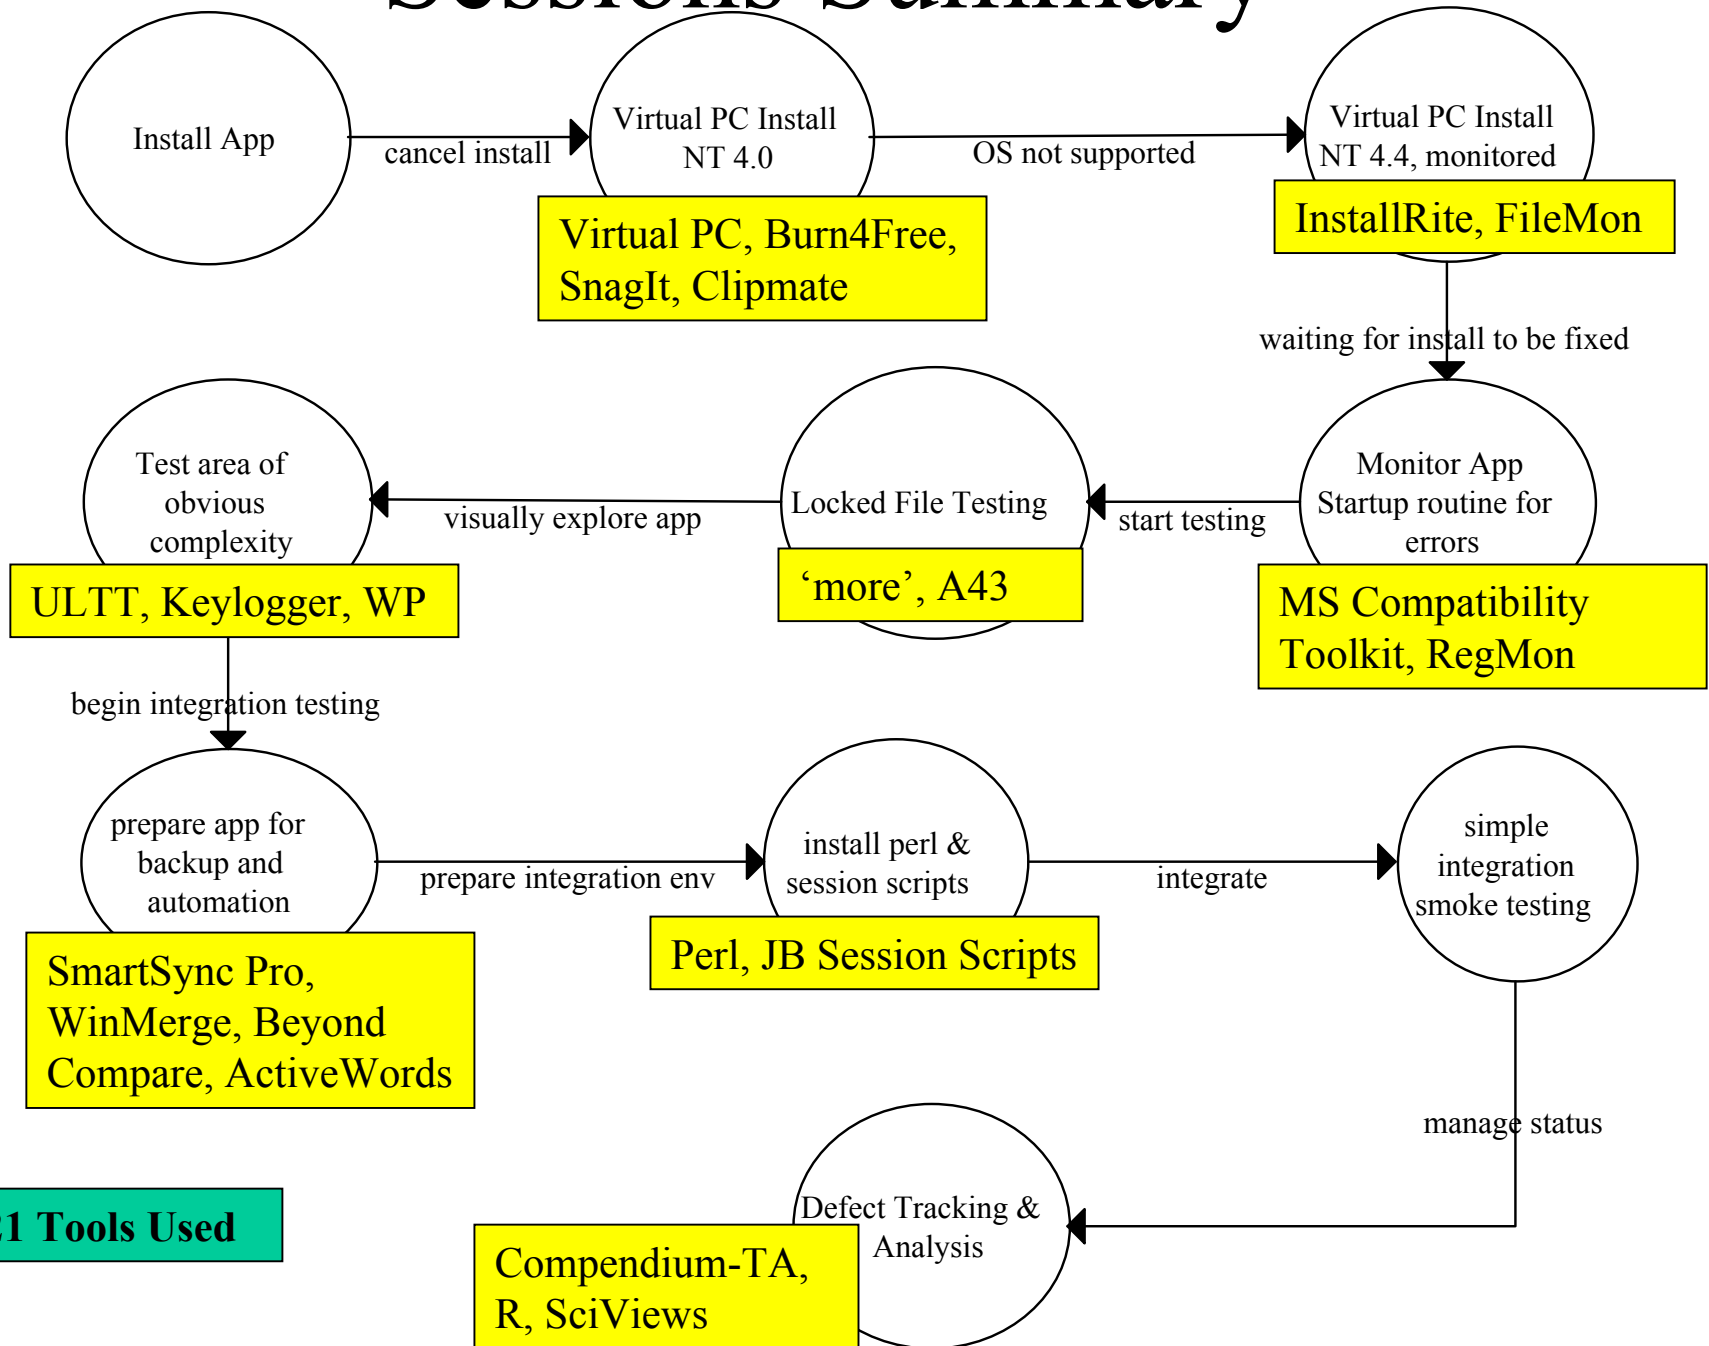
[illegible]

Install App

cancel install

Virtual PC Install NT 4.0

Virtual PC, Burn4Free, SnagIt, Clipmate

OS not supported

Virtual PC Install NT 4.4, monitored

InstallRite, FileMon

waiting for install to be fixed

Monitor App Startup routine for errors

MS Compatibility Toolkit, RegMon

start testing

Locked File Testing

‘more’, A43

visually explore app

Test area of obvious complexity

ULTT, Keylogger, WP

begin integration testing

prepare app for backup and automation

SmartSync Pro, WinMerge, Beyond Compare, ActiveWords

prepare integration env

install perl & session scripts

Perl, JB Session Scripts

integrate

simple integration smoke testing

manage status

Defect Tracking & Analysis

Compendium-TA, R, SciViews

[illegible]1 Tools Used